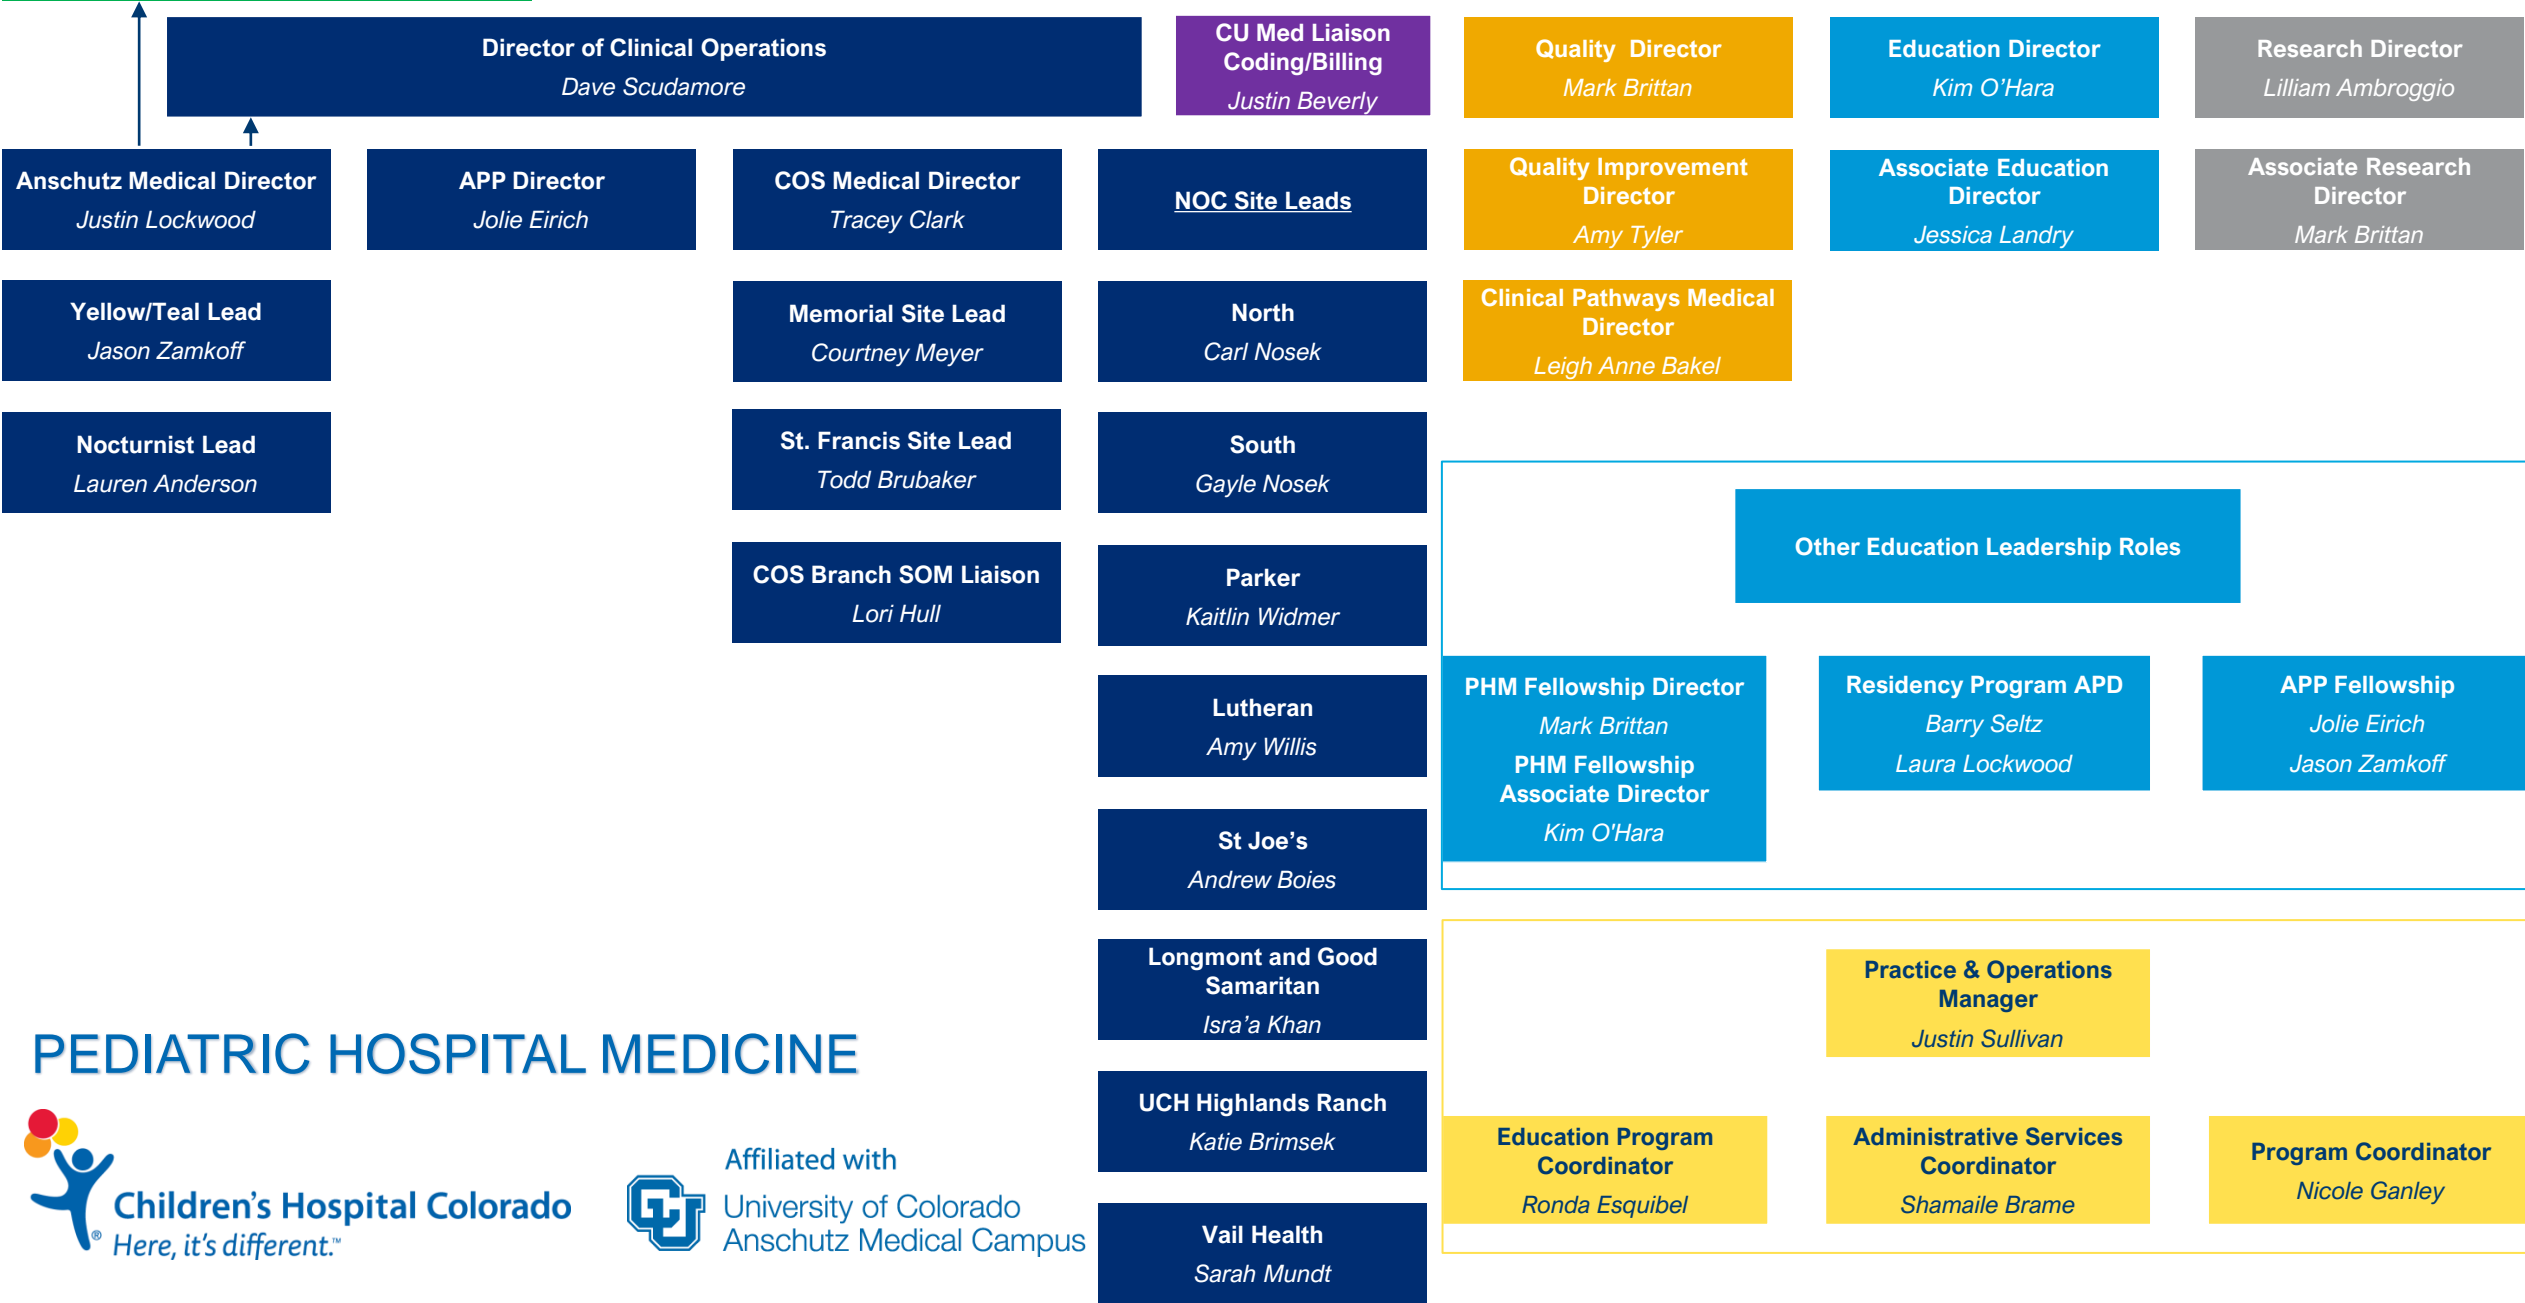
Director of Clinical Operations
Dave Scudamore

CU Med Liaison Coding/Billing
Justin Beverly

Quality Director
Mark Brittan

Education Director
Kim O'Hara

Research Director
Lilliam Ambroggio

Anschutz Medical Director
Justin Lockwood

APP Director
Jolie Eirich

COS Medical Director
Tracey Clark

NOC Site Leads

Quality Improvement Director
Amy Tyler

Associate Education Director
Jessica Landry

Associate Research Director
Mark Brittan

Yellow/Teal Lead
Jason Zamkoff

Memorial Site Lead
Courtney Meyer

North
Carl Nosek

Clinical Pathways Medical Director
Leigh Anne Bakel

Nocturnist Lead
Lauren Anderson

St. Francis Site Lead
Todd Brubaker

South
Gayle Nosek

Other Education Leadership Roles

COS Branch SOM Liaison
Lori Hull

Parker
Kaitlin Widmer

Lutheran
Amy Willis

PHM Fellowship Director
Mark Brittan
PHM Fellowship Associate Director
Kim O'Hara

Residency Program APD
Barry Seltz
Laura Lockwood

APP Fellowship
Jolie Eirich
Jason Zamkoff

St Joe's
Andrew Boies

Longmont and Good Samaritan
Isra'a Khan

Practice & Operations Manager
Justin Sullivan

PEDIATRIC HOSPITAL MEDICINE

UCH Highlands Ranch
Katie Brimsek

Education Program Coordinator
Ronda Esquibel

Administrative Services Coordinator
Shamaile Brame

Program Coordinator
Nicole Ganley

Children's Hospital Colorado
Here, it's different.™

Affiliated with
University of Colorado
Anschutz Medical Campus

Vail Health
Sarah Mundt